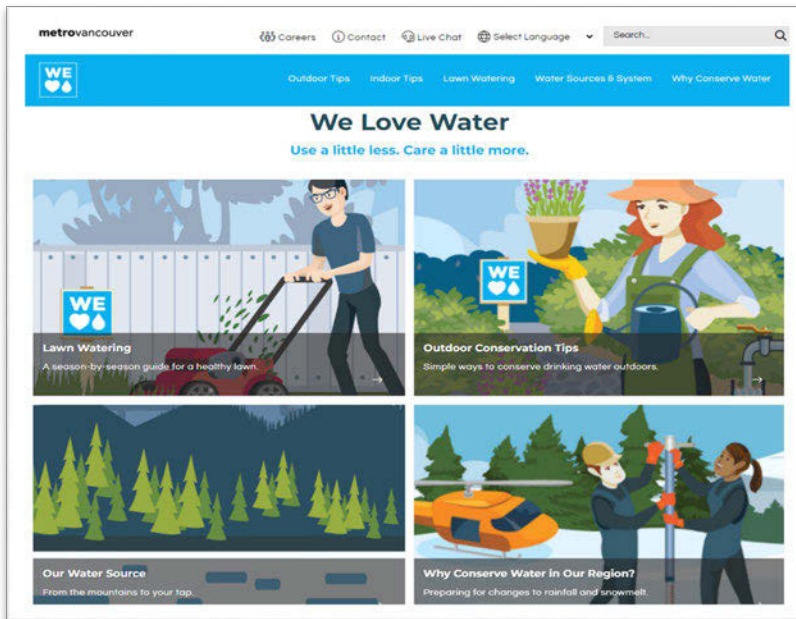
metrovancouver

Careers Contact Live Chat Select Language Search...

WE

Outdoor Tips Indoor Tips Lawn Watering Water Sources & System Why Conserve Water

We Love Water

Use a little less. Care a little more.

WE

Lawn Watering

A season-by-season guide for a healthy lawn.

WE

Outdoor Conservation Tips

Simple ways to conserve drinking water outdoors.

Our Water Source

From the mountains to your tap.

Why Conserve Water in Our Region?

Preparing for changes to rainfall and snowmelt.